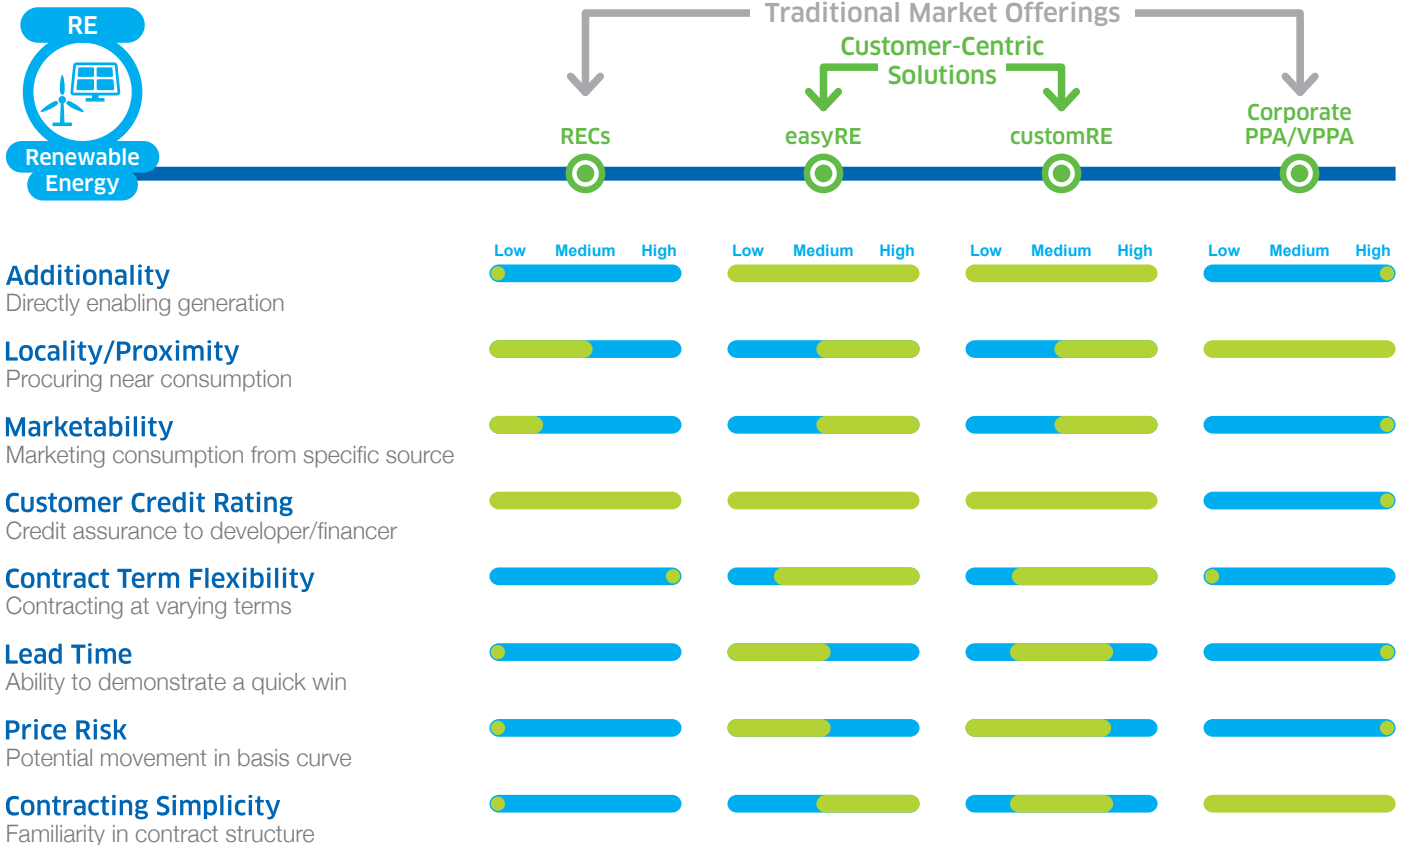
RE

Renewable Energy

Traditional Market Offerings

Customer-Centric Solutions

RECs

easyRE

customRE

Corporate PPA/VPPA

Low Medium High

Low Medium High

Low Medium High

Low Medium High

Additionality
Directly enabling generation

Locality/Proximity
Procuring near consumption

Marketability
Marketing consumption from specific source

Customer Credit Rating
Credit assurance to developer/financer

Contract Term Flexibility
Contracting at varying terms

Lead Time
Ability to demonstrate a quick win

Price Risk
Potential movement in basis curve

Contracting Simplicity
Familiarity in contract structure